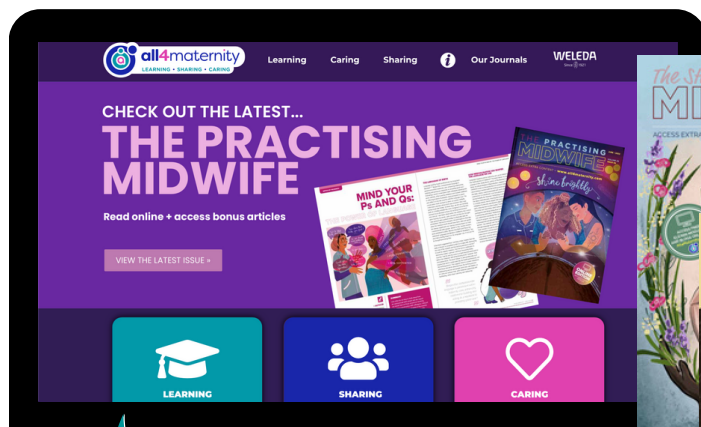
all4maternity
LEARNING • SHARING • CARING

Learning Caring Sharing Our Journals WELEDA

CHECK OUT THE LATEST...
THE PRACTISING MIDWIFE

Read online + access bonus articles

VIEW THE LATEST ISSUE »

MIND YOUR Ps and Qs:

THE PRACTISING MIDWIFE

shine brightly

LEARNING

SHARING

CARING

The St

MI

ACCESS EXTRA